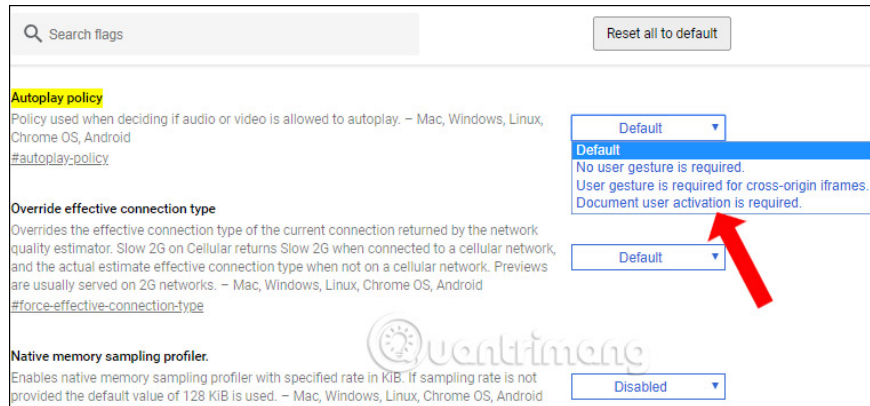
Search flags

Reset all to default

Autoplay policy
Policy used when deciding if audio or video is allowed to autoplay. – Mac, Windows, Linux, Chrome OS, Android
#autoplay-policy

Default ▾
Default
No user gesture is required.
User gesture is required for cross-origin iframes.
Document user activation is required.

Override effective connection type
Overrides the effective connection type of the current connection returned by the network quality estimator. Slow 2G on Cellular returns Slow 2G when connected to a cellular network, and the actual estimate effective connection type when not on a cellular network. Previews are usually served on 2G networks. – Mac, Windows, Linux, Chrome OS, Android
#force-effective-connection-type

Default ▾

Quantrimang

Native memory sampling profiler.
Enables native memory sampling profiler with specified rate in KiB. If sampling rate is not provided the default value of 128 KiB is used. – Mac, Windows, Linux, Chrome OS, Android

Disabled ▾